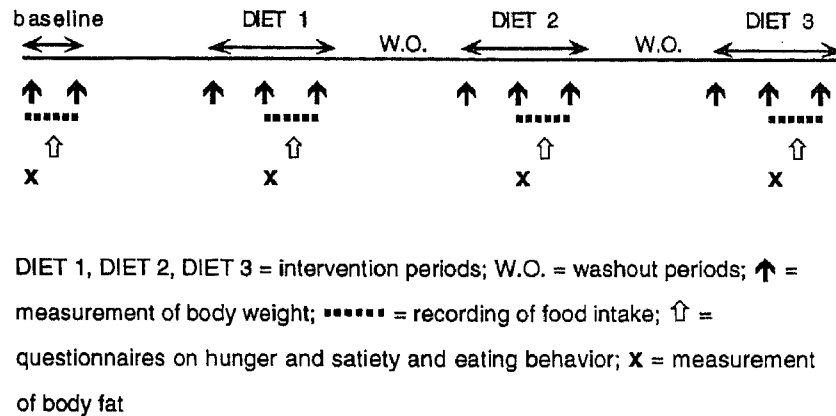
baseline DIET 1 W.O. DIET 2 W.O. DIET 3

↑ ↑ ↑ ↑ ↑ ↑ ↑ ↑ ↑ ↑ ↑

⇧ ⇧ ⇧ ⇧

x x x x

DIET 1, DIET 2, DIET 3 = intervention periods; W.O. = washout periods; ↑ = measurement of body weight; ▪▪▪▪▪▪ = recording of food intake; ⇧ = questionnaires on hunger and satiety and eating behavior; x = measurement of body fat